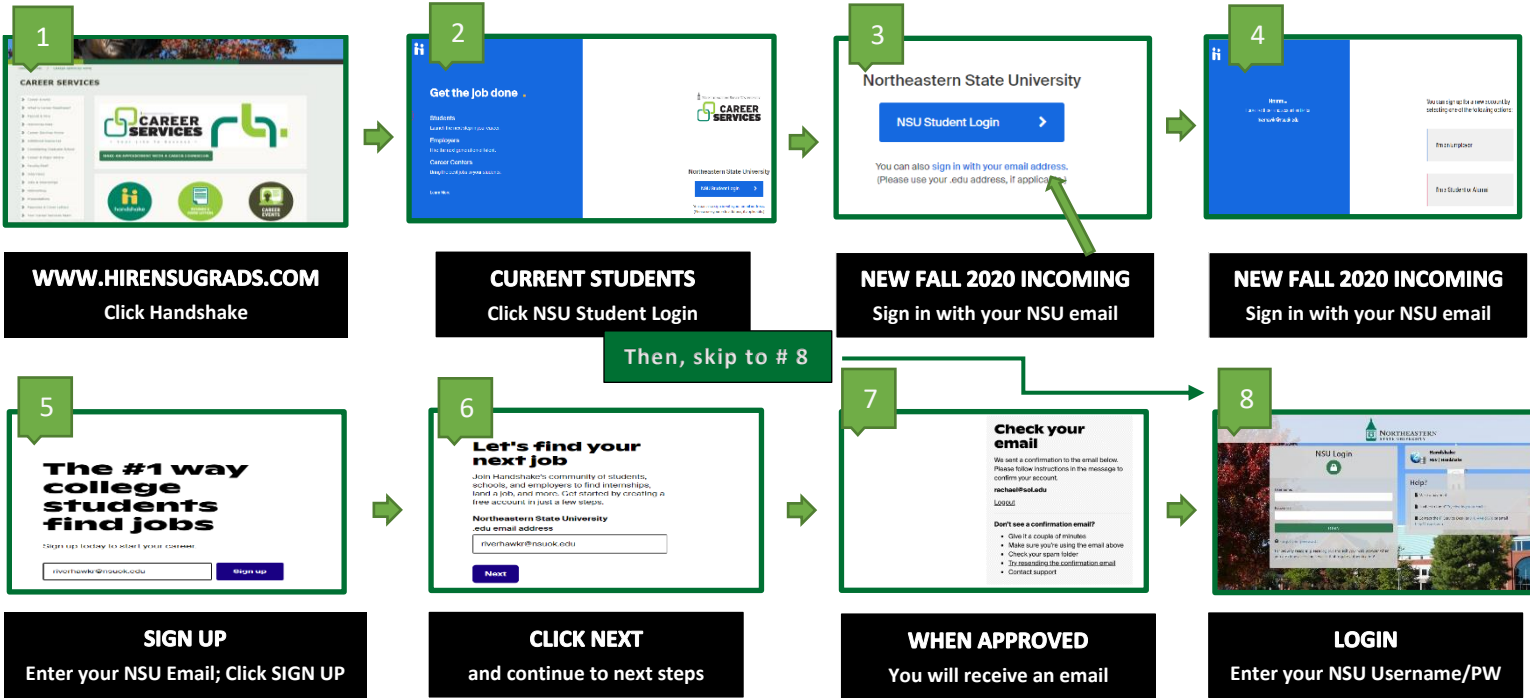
1

CAREER SERVICES

CAREER SERVICES

handshake

WWW.HIRENSUGRADS.COM
Click Handshake

2

Get the job done

Students

Employers

Career Centers

CAREER SERVICES

Northeastern State University

NSU Student Login

CURRENT STUDENTS
Click NSU Student Login

3

Northeastern State University

NSU Student Login

You can also sign in with your email address.
(Please use your .edu address, if applica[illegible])

NEW FALL 2020 INCOMING
Sign in with your NSU email

4

NEW FALL 2020 INCOMING
Sign in with your NSU email

Then, skip to # 8

5

The #1 way college students find jobs

Sign up today to start your career

riverhawkr@nsuok.edu

Sign up

SIGN UP
Enter your NSU Email; Click SIGN UP

6

Let's find your next job

Join Handshake's community of students, schools, and employers to find internships, land a job, and more. Get started by creating a free account in just a few steps.

Northeastern State University
.edu email address

riverhawkr@nsuok.edu

Next

CLICK NEXT
and continue to next steps

7

Check your email

We sent a confirmation to the email below. Please follow instructions in the message to confirm your account.

rachael@sol.edu

Logout

Don't see a confirmation email?

- Give it a couple of minutes
- Make sure you're using the email above
- Check your spam folder
- Try resending the confirmation email
- Contact support

WHEN APPROVED
You will receive an email

8

NORTHEASTERN

NSU Login

Help?

LOGIN
Enter your NSU Username/PW